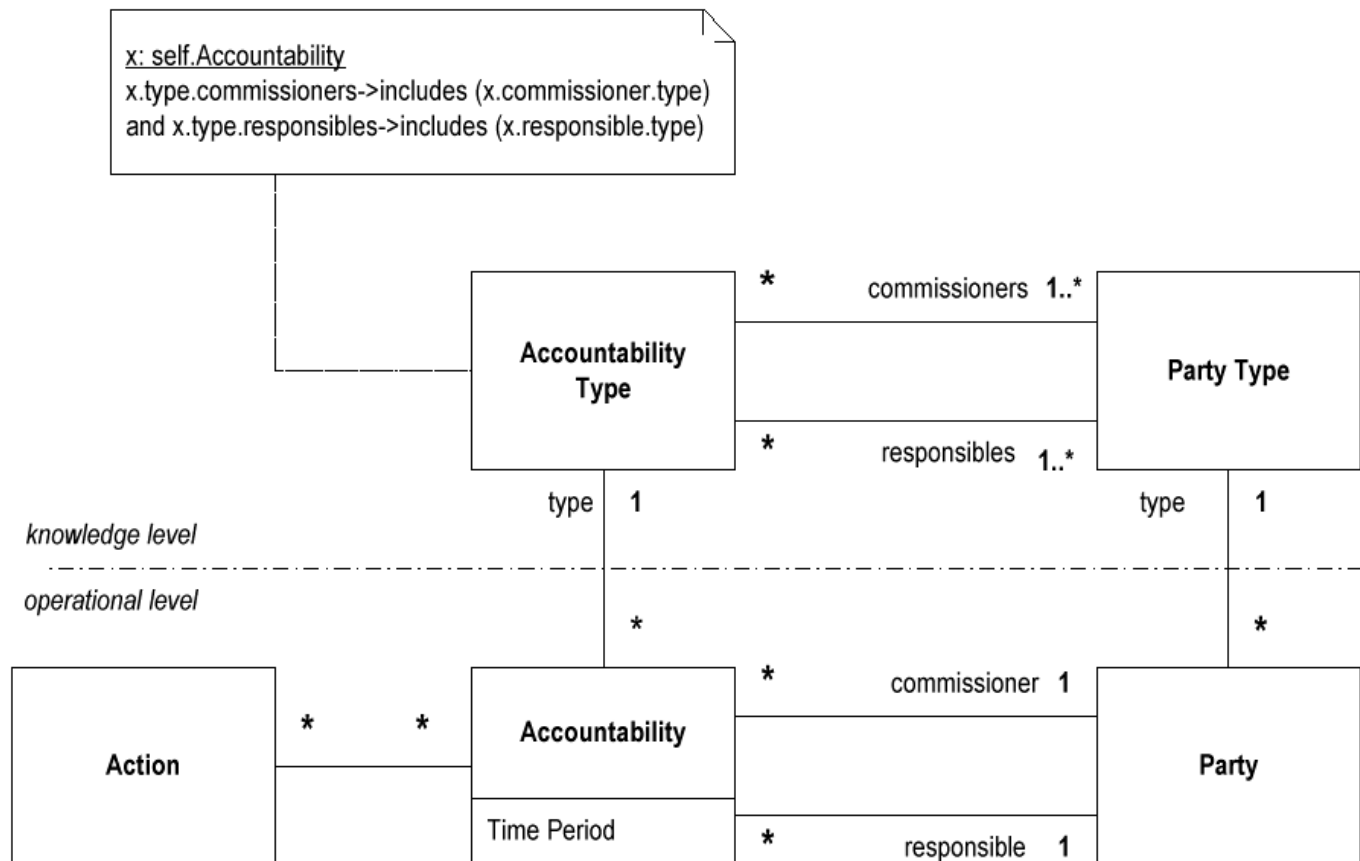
x: self.Accountability
x.type.commissioners->includes (x.commissioner.type)
and x.type.responsibles->includes (x.responsible.type)

*
commissioners 1..*

Accountability Type

Party Type

*
responsibles 1..*

type 1

type 1

knowledge level

operational level

*

*

*
commissioner 1

Action

* *

Accountability

Party

Time Period

*
responsible 1